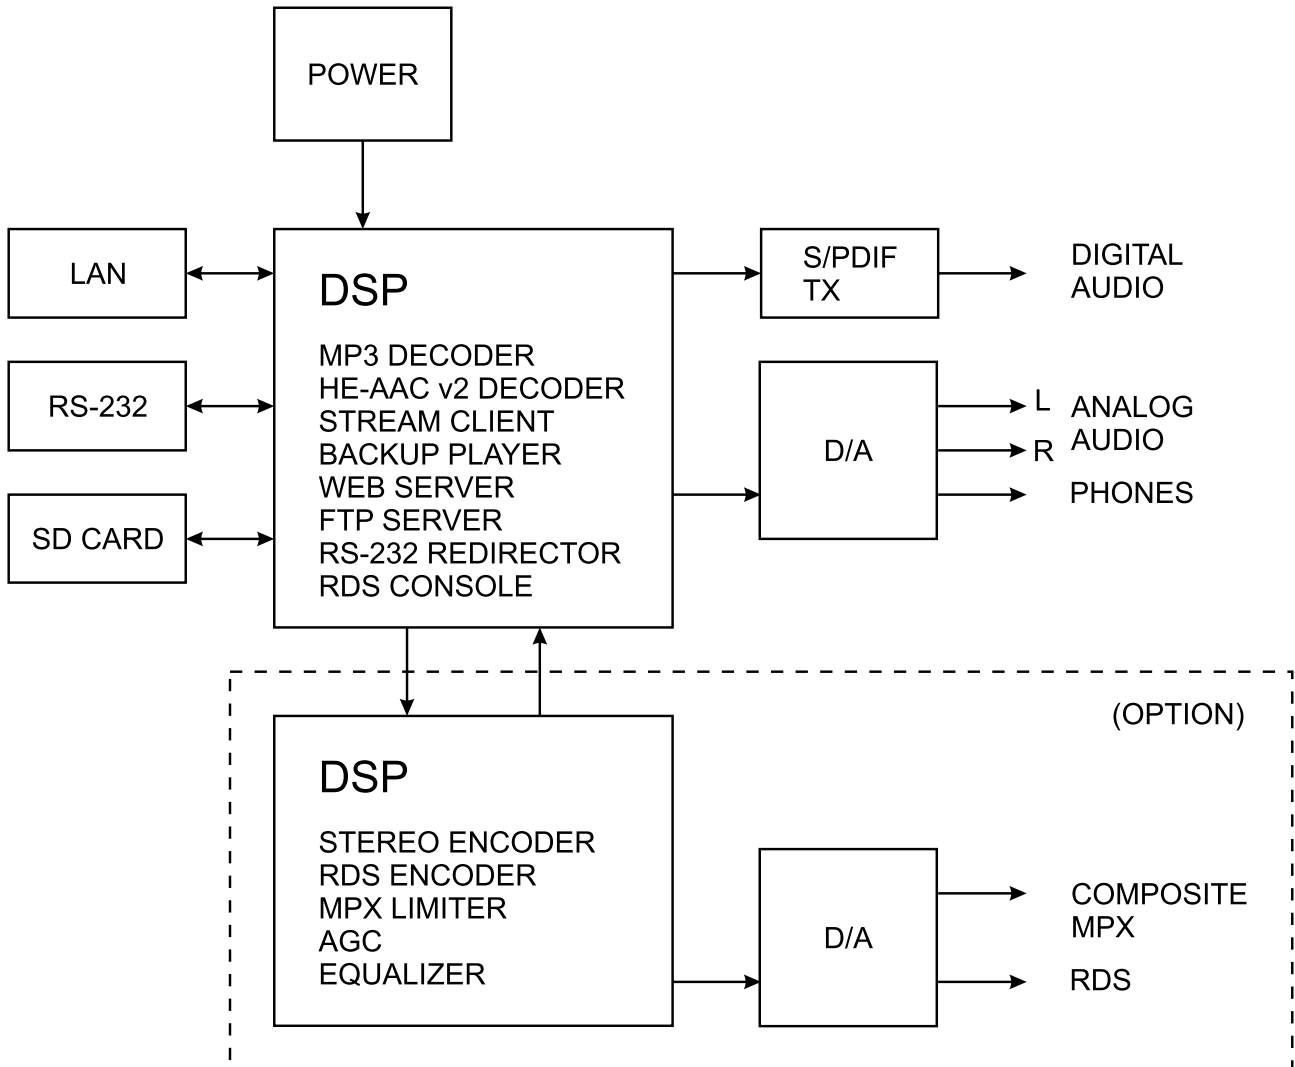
POWER

LAN

RS-232

SD CARD

DSP

MP3 DECODER
HE-AAC v2 DECODER
STREAM CLIENT
BACKUP PLAYER
WEB SERVER
FTP SERVER
RS-232 REDIRECTOR
RDS CONSOLE

S/PDIF
TX

DIGITAL
AUDIO

D/A

L
R

ANALOG
AUDIO

PHONES

(OPTION)

DSP

STEREO ENCODER
RDS ENCODER
MPX LIMITER
AGC
EQUALIZER

D/A

COMPOSITE
MPX

RDS